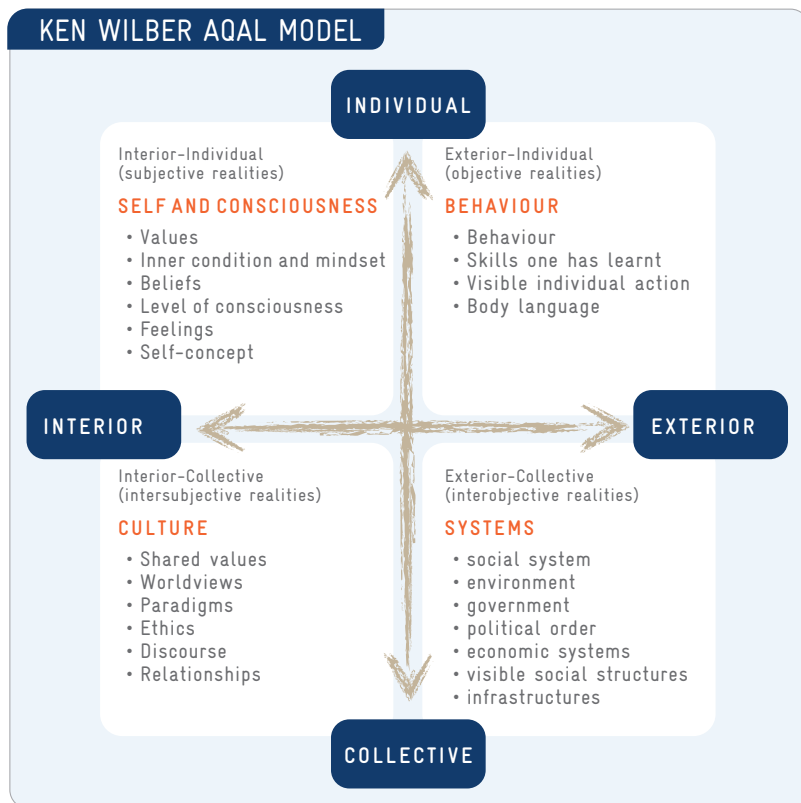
KEN WILBER AQAL MODEL

INDIVIDUAL

Interior-Individual
(subjective realities)

SELF AND CONSCIOUSNESS
• Values
• Inner condition and mindset
• Beliefs
• Level of consciousness
• Feelings
• Self-concept

Exterior-Individual
(objective realities)

BEHAVIOUR
• Behaviour
• Skills one has learnt
• Visible individual action
• Body language

INTERIOR

EXTERIOR

Interior-Collective
(intersubjective realities)

CULTURE
• Shared values
• Worldviews
• Paradigms
• Ethics
• Discourse
• Relationships

Exterior-Collective
(interobjective realities)

SYSTEMS
• social system
• environment
• government
• political order
• economic systems
• visible social structures
• infrastructures

COLLECTIVE